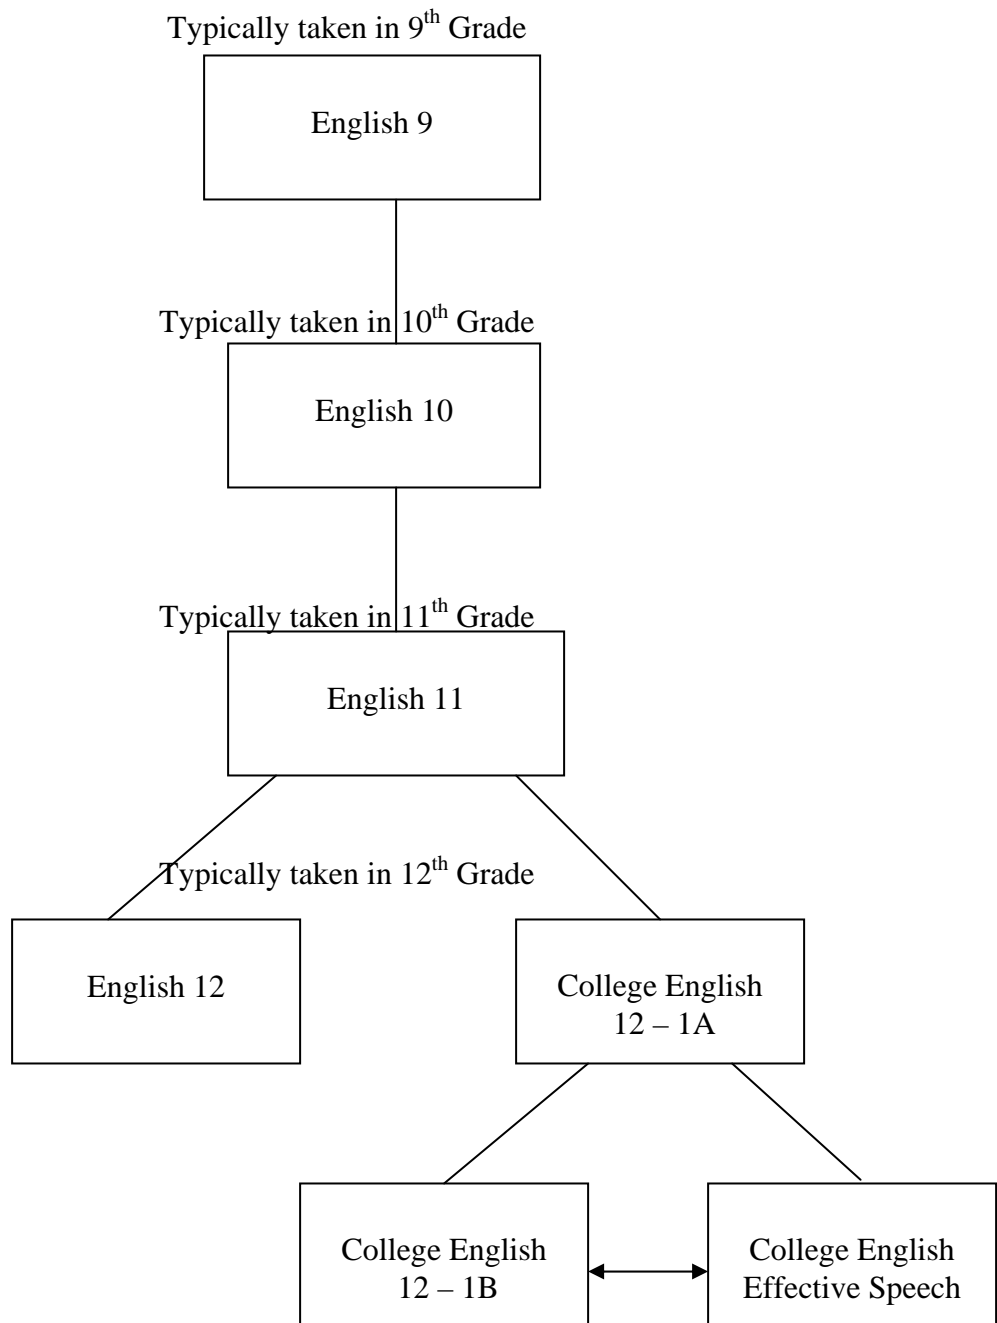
Typically taken in 9$^{th}$ Grade

English 9

Typically taken in 10$^{th}$ Grade

English 10

Typically taken in 11$^{th}$ Grade

English 11

Typically taken in 12$^{th}$ Grade

English 12

College English 12 – 1A

College English 12 – 1B

College English Effective Speech